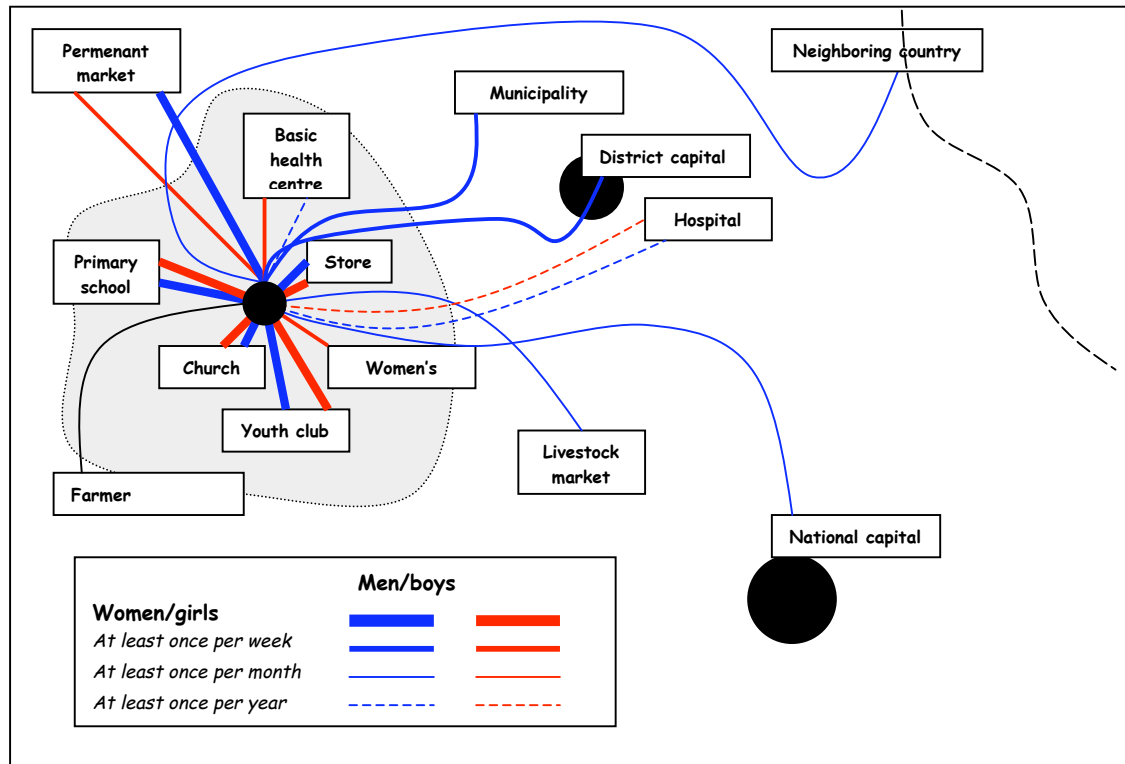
Permenant market

Basic health centre

Municipality

Neighboring country

District capital

Hospital

Primary school

Store

Church

Women's

Youth club

Livestock market

Farmer

National capital

Men/boys

Women/girls

At least once per week

At least once per month

At least once per year